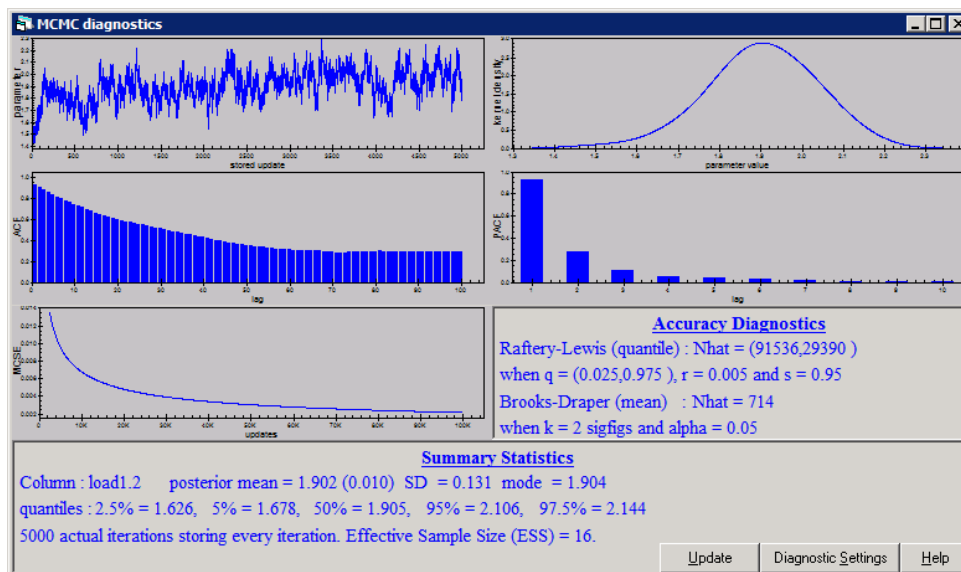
MCMC diagnostics

parameter

stored update

0 500 1000 1500 2000 2500 3000 3500 4000 4500 5000

kernel density

parameter value

1.3 1.4 1.5 1.6 1.7 1.8 1.9 2.0 2.1 2.2 2.3

ACF

lag

0 10 20 30 40 50 60 70 80 90 100

PACF

lag

1 2 3 4 5 6 7 8 9 10

MCSE

updates

0 10K 20K 30K 40K 50K 60K 70K 80K 90K 100K

Accuracy Diagnostics

Raftery-Lewis (quantile) : Nhat = (91536,29390 )

when q = (0.025,0.975 ), r = 0.005 and s = 0.95

Brooks-Draper (mean) : Nhat = 714

when k = 2 sigfigs and alpha = 0.05

Summary Statistics

Column : load1.2 posterior mean = 1.902 (0.010) SD = 0.131 mode = 1.904

quantiles : 2.5% = 1.626, 5% = 1.678, 50% = 1.905, 95% = 2.106, 97.5% = 2.144

5000 actual iterations storing every iteration. Effective Sample Size (ESS) = 16.

Update Diagnostic Settings Help